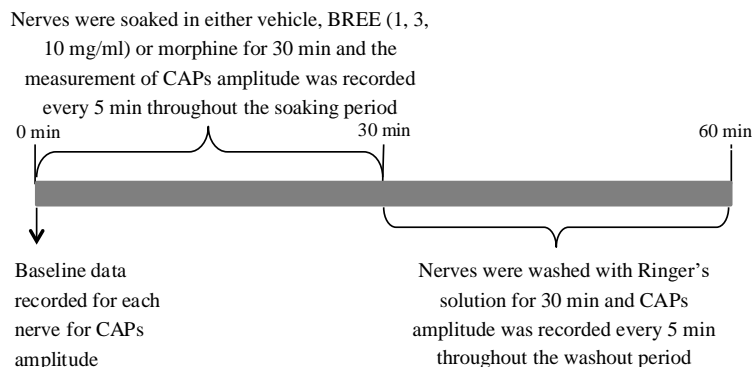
Nerves were soaked in either vehicle, BREE (1, 3, 10 mg/ml) or morphine for 30 min and the measurement of CAPs amplitude was recorded every 5 min throughout the soaking period

0 min

30 min

60 min

Baseline data recorded for each nerve for CAPs amplitude

Nerves were washed with Ringer's solution for 30 min and CAPs amplitude was recorded every 5 min throughout the washout period